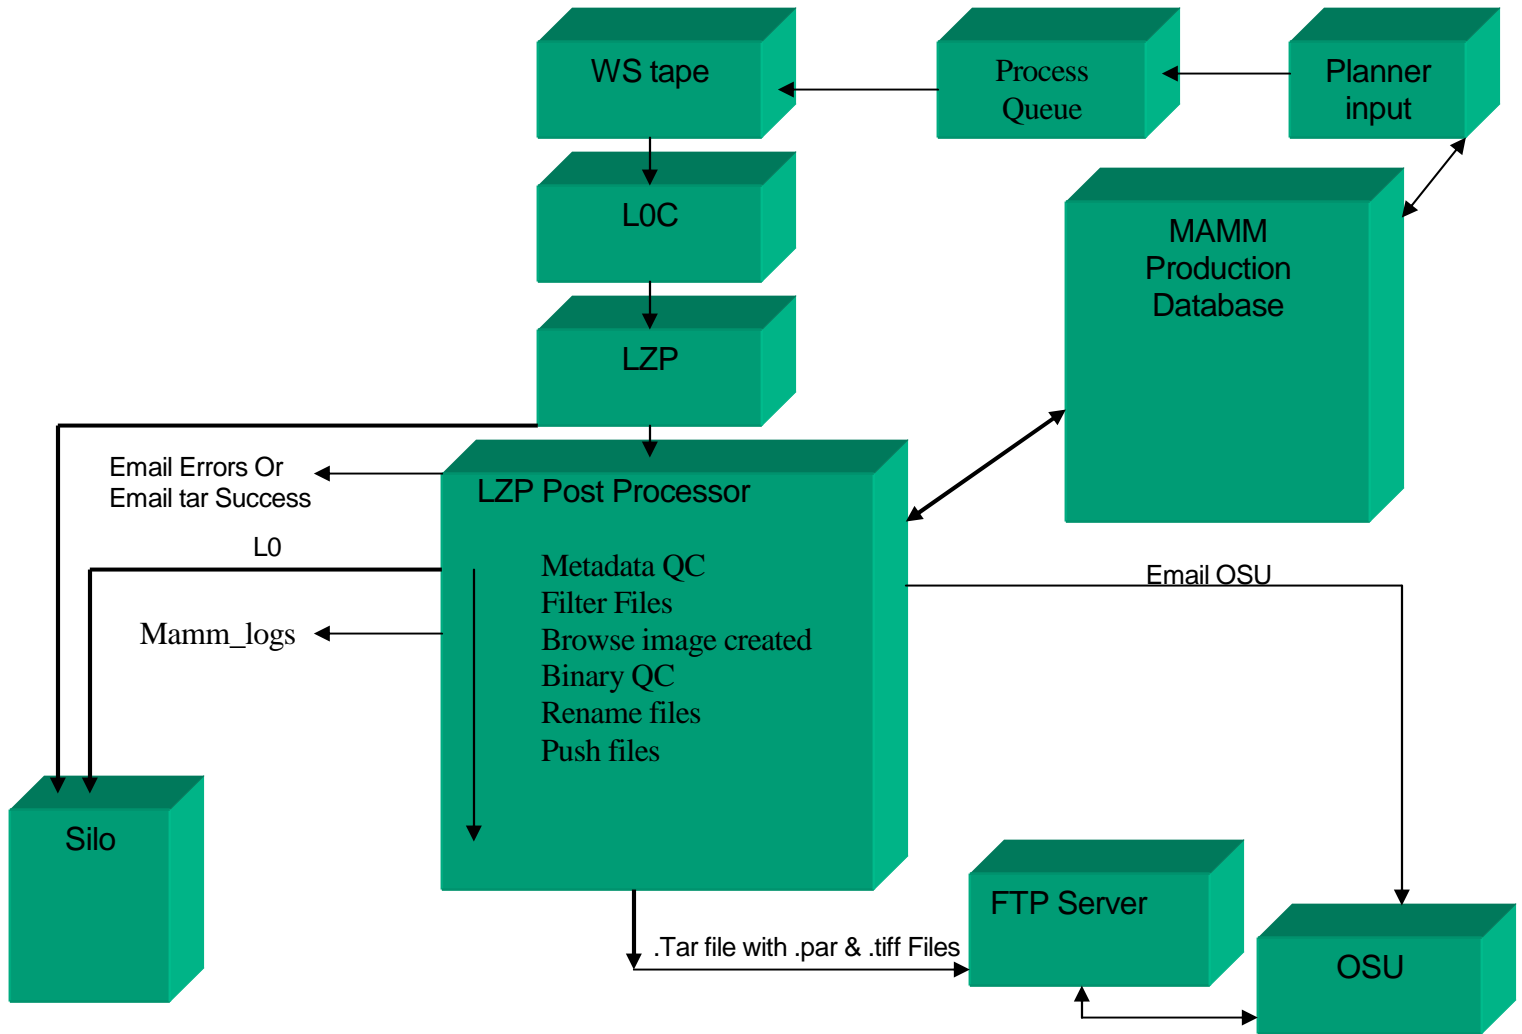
WS tape

Process Queue

Planner input

L0C

MAMM Production Database

LZP

Email Errors Or Email tar Success

LZP Post Processor

L0

Metadata QC
Filter Files
Browse image created
Binary QC
Rename files
Push files

Email OSU

Mamm_logs

Silo

FTP Server

.Tar file with .par & .tiff Files

OSU